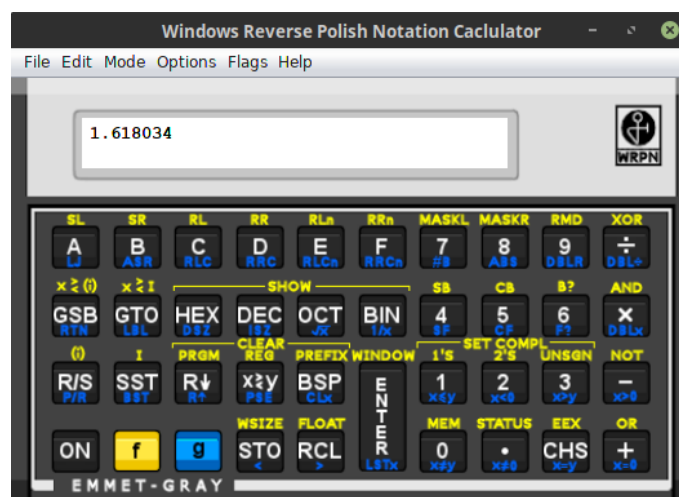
Windows Reverse Polish Notation Caclulator

File Edit Mode Options Flags Help

1.618034

WRPN

SL SR RL RR RLn RRn MASKL MASKR RMD XOR

A LJ
B ASR
C RLC
D RRC
E RLCn
F RRCn
7 #B
8 ABS
9 DBLR
÷ DBL÷

x ≷ (i) x ≷ I SHOW SB CB B? AND

GSB RTN
GTO LBL
HEX DSZ
DEC ISZ
OCT √x
BIN 1/x
4 SF
5 CF
6 F?
× DBL×

(i) I CLEAR SET COMPL NOT

PRGM REG PREFIX WINDOW 1'S 2'S UNSGN

R/S P/R
SST BST
R↓ R↑
x≷y PSE
BSP CLx
ENTER LSTx
1 x≤y
2 x<0
3 x>y
– x≠0

WSIZE FLOAT MEM STATUS EEX OR

ON
f
g
STO <
RCL >
0 x≠y
• x≠0
CHS x=y
+ x=0

EMMET-GRAY